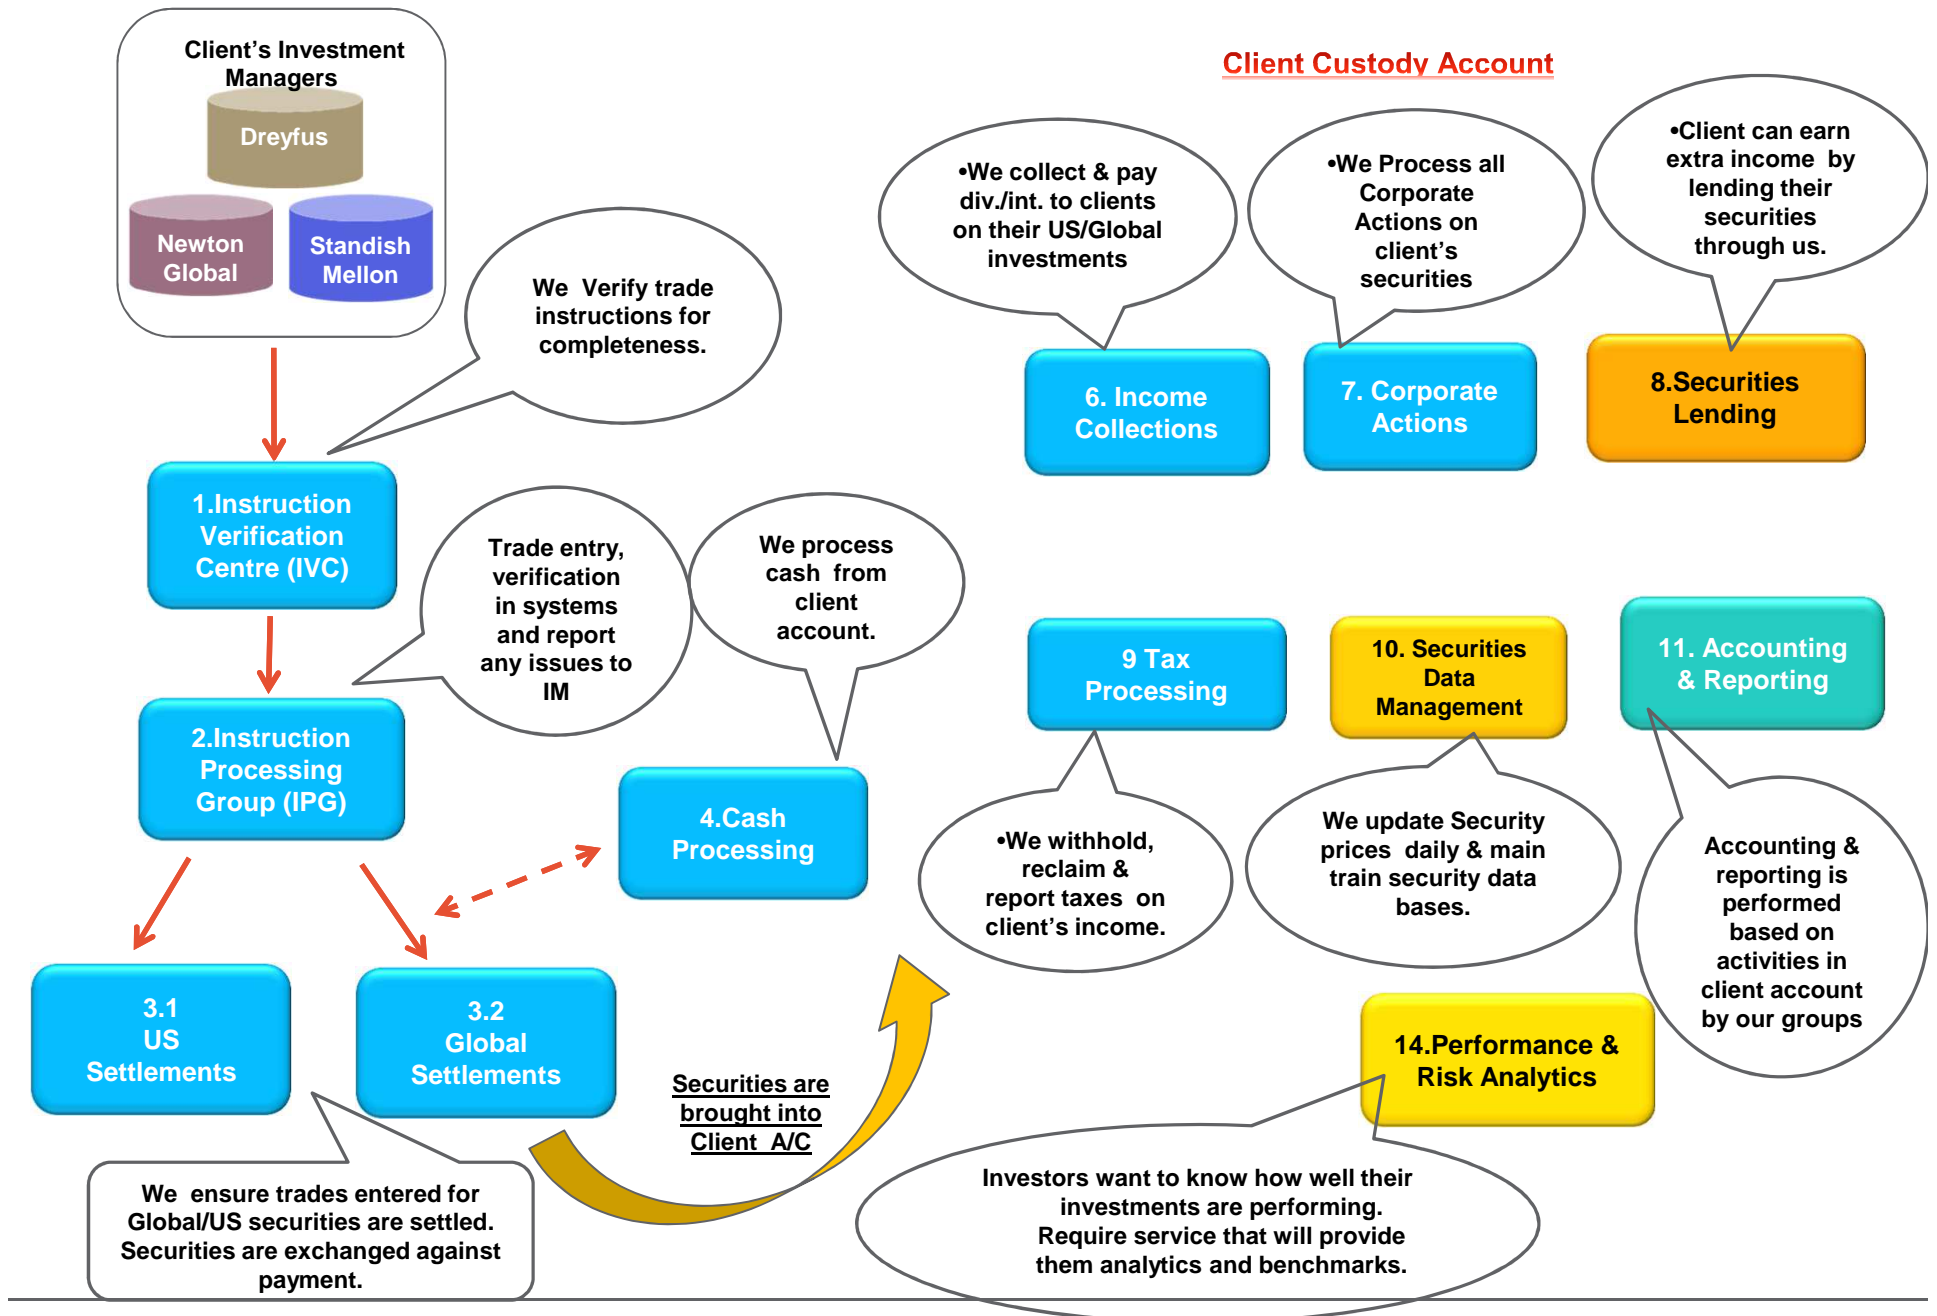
Client's Investment Managers

Dreyfus

Newton Global

Standish Mellon

We Verify trade instructions for completeness.

Client Custody Account

•We collect & pay div./int. to clients on their US/Global investments

•We Process all Corporate Actions on client's securities

•Client can earn extra income by lending their securities through us.

6. Income Collections

7. Corporate Actions

8.Securities Lending

1.Instruction Verification Centre (IVC)

Trade entry, verification in systems and report any issues to IM

We process cash from client account.

2.Instruction Processing Group (IPG)

4.Cash Processing

9 Tax Processing

10. Securities Data Management

11. Accounting & Reporting

•We withhold, reclaim & report taxes on client's income.

We update Security prices daily & main train security data bases.

Accounting & reporting is performed based on activities in client account by our groups

3.1 US Settlements

3.2 Global Settlements

Securities are brought into Client A/C

14.Performance & Risk Analytics

We ensure trades entered for Global/US securities are settled. Securities are exchanged against payment.

Investors want to know how well their investments are performing. Require service that will provide them analytics and benchmarks.